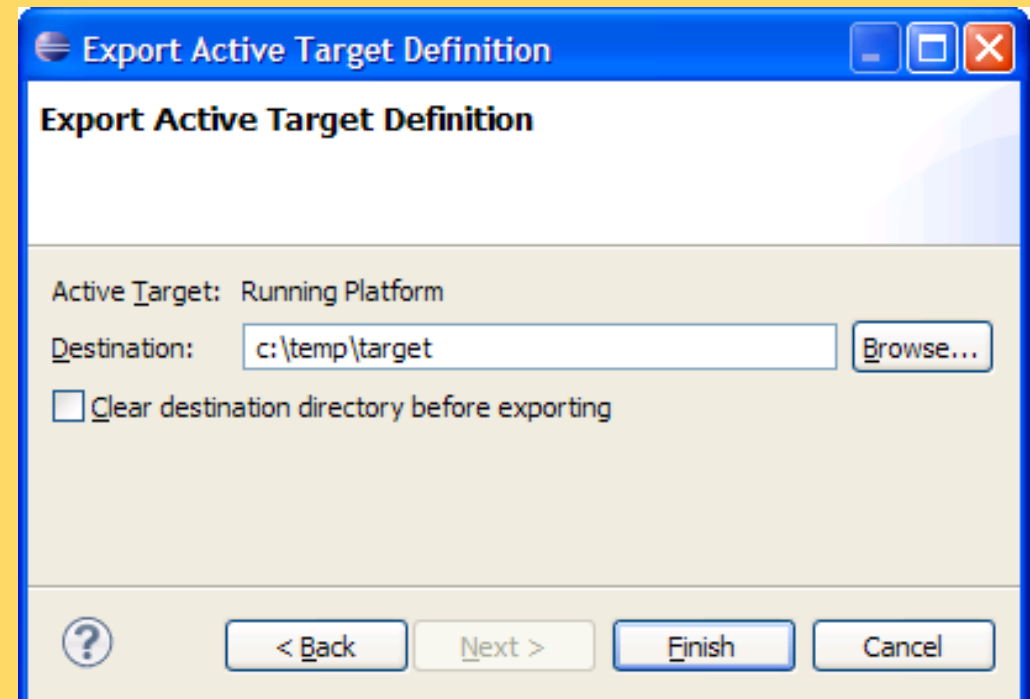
Export Active Target Definition

Export Active Target Definition

Active Target: Running Platform

Destination: c:\temp\target

Browse...

Clear destination directory before exporting

?

< Back

Next >

Finish

Cancel